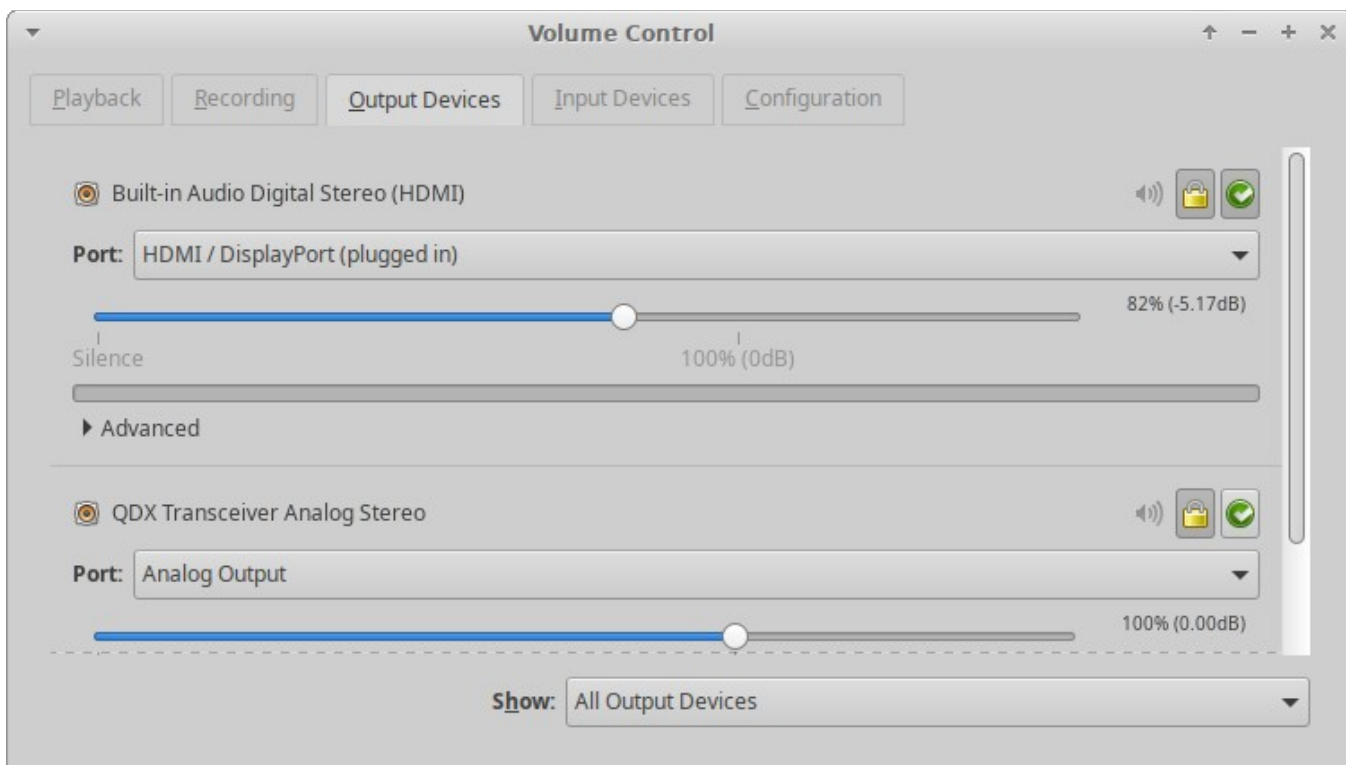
Volume Control

Playback | Recording | Output Devices | Input Devices | Configuration

Built-in Audio Digital Stereo (HDMI)

Port: HDMI / DisplayPort (plugged in)

82% (-5.17dB)

Silence

100% (0dB)

Advanced

QDX Transceiver Analog Stereo

Port: Analog Output

100% (0.00dB)

Show: All Output Devices